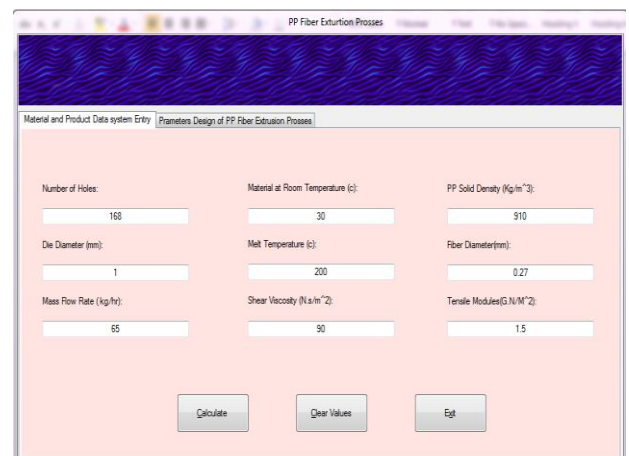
PP Fiber Exturtion Prosses

Material and Product Data system Entry | Prameters Design of PP Fiber Extrusion Prosses

Number of Holes:
168
Die Diameter (mm):
1
Mass Row Rate ( kg/hr):
65

Material at Room Temperature (c):
30
Melt Temperature (c):
200
Shear Viscosity (N.s/m^2):
90

PP Solid Density (Kg/m^3):
910
Fiber Diameter(mm):
0.27
Tensile Modules(G.N/M^2):
1.5

Calculate
Clear Values
Exit